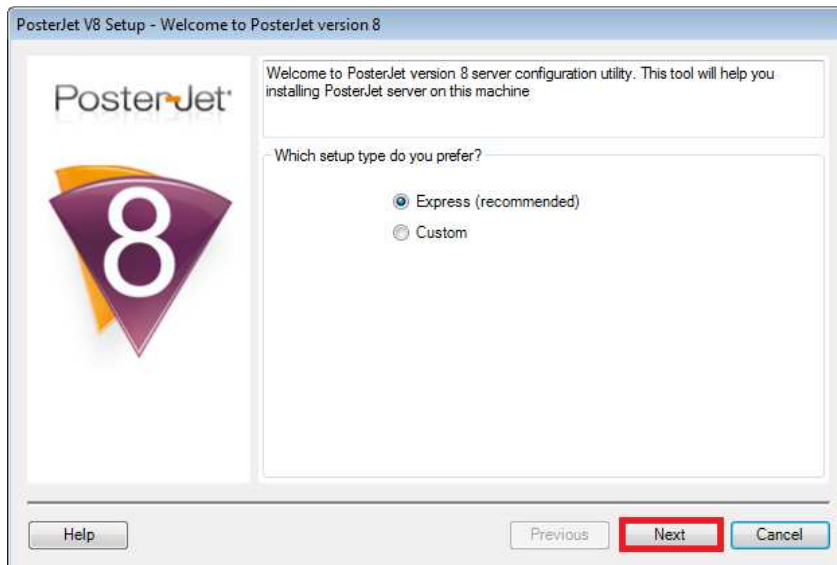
PosterJet V8 Setup - Welcome to PosterJet version 8

PosterJet

8

Welcome to PosterJet version 8 server configuration utility. This tool will help you installing PosterJet server on this machine

Which setup type do you prefer?

Express (recommended)

Custom

Help

Previous

Next

Cancel